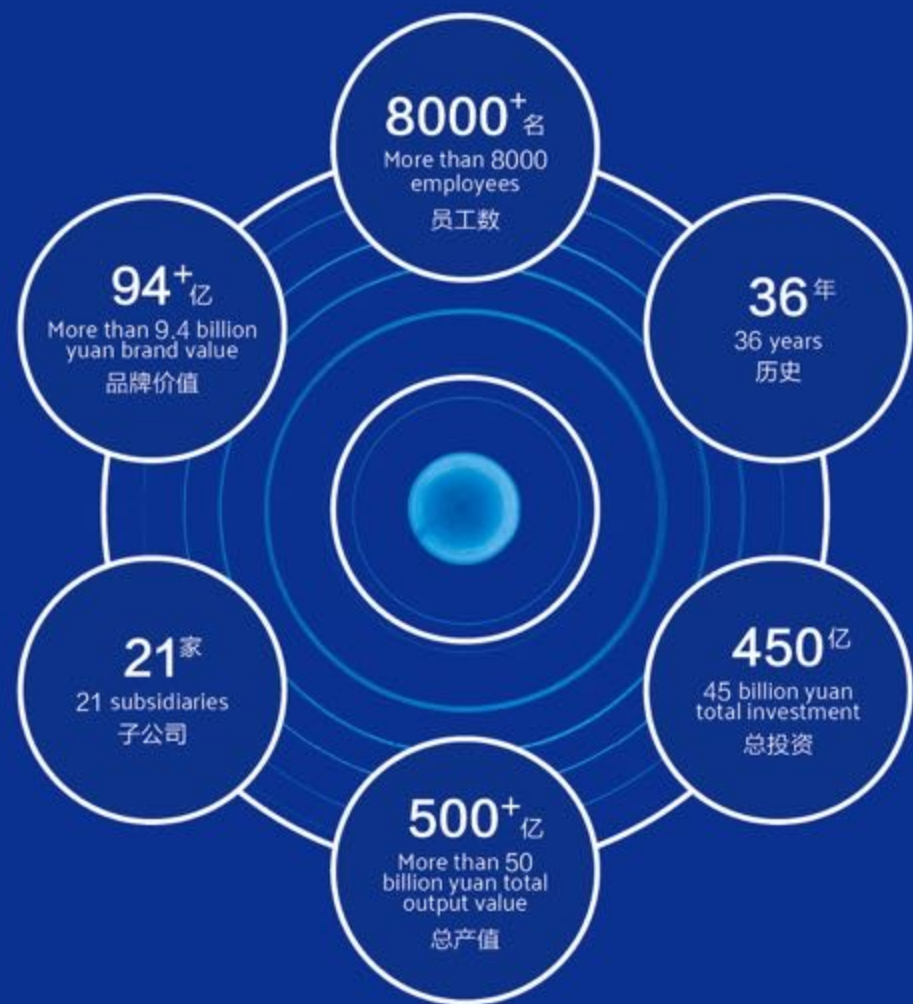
$8000^{+}$名
More than 8000 employees
员工数

$94^{+}$亿
More than 9.4 billion yuan brand value
品牌价值

36年
36 years
历史

21家
21 subsidiaries
子公司

450亿
45 billion yuan total investment
总投资

$500^{+}$亿
More than 50 billion yuan total output value
总产值